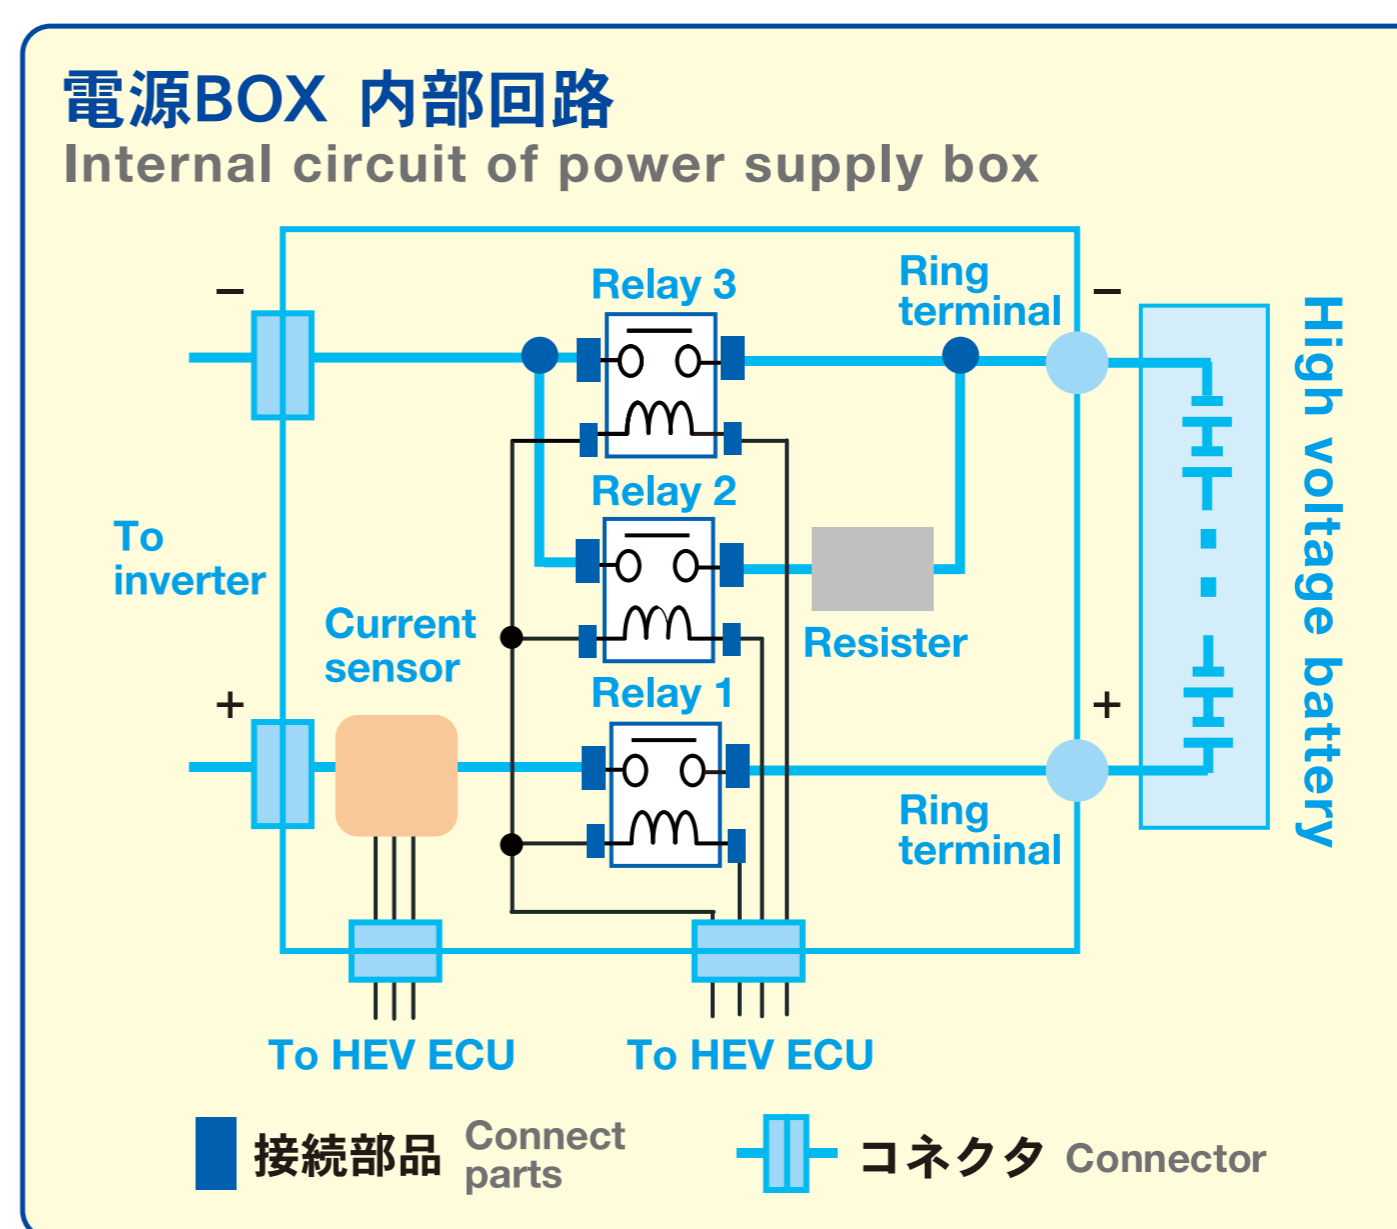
電源BOX 内部回路
Internal circuit of power supply box

−

Relay 3

Ring terminal

−

High voltage battery

Relay 2

To inverter

Current sensor

Resister

Relay 1

+

+

Ring terminal

To HEV ECU

To HEV ECU

接続部品 Connect parts

コネクタ Connector